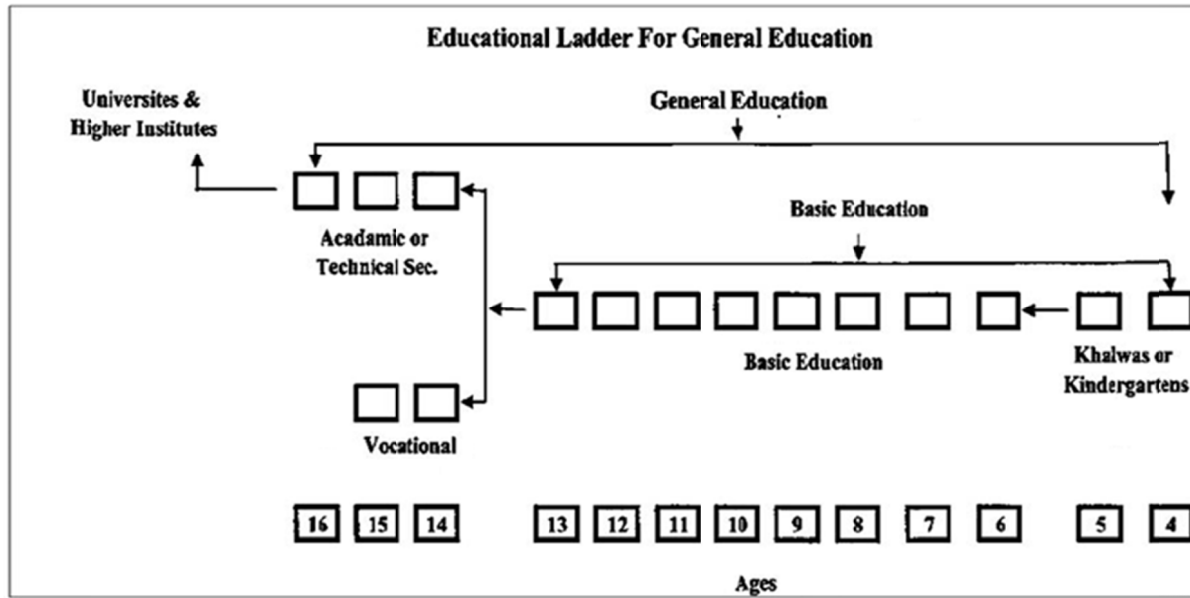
Educational Ladder For General Education

Universites & Higher Institutes

General Education

Basic Education

Acadamic or Technical Sec.

Basic Education

Khalwas or Kindergartens

Vocational

16 15 14 13 12 11 10 9 8 7 6 5 4

Ages